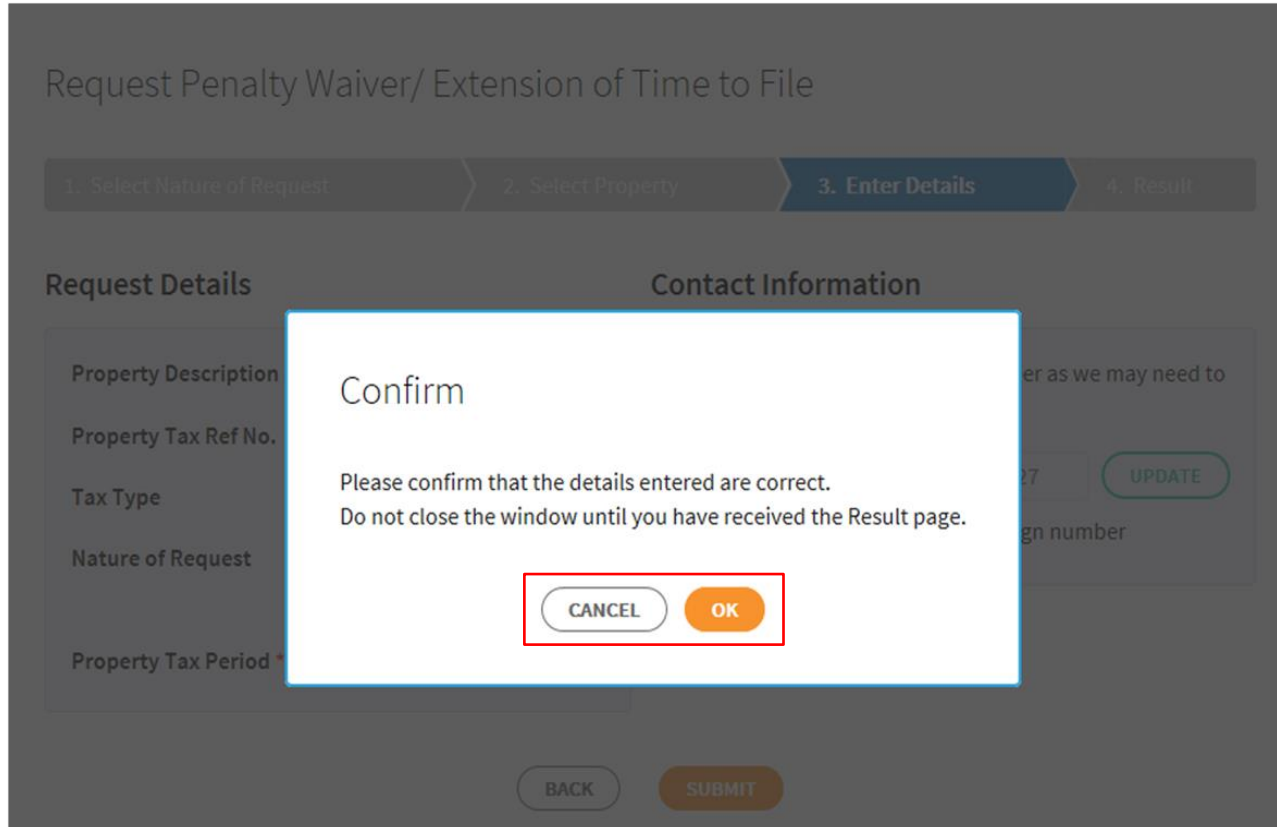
Request Penalty Waiver/ Extension of Time to File

1. Select Nature of Request
2. Select Property
3. Enter Details
4. Result

Request Details

Property Description

Property Tax Ref No.

Tax Type

Nature of Request

Property Tax Period *

Contact Information

er as we may need to

27

UPDATE

gn number

Confirm

Please confirm that the details entered are correct.
Do not close the window until you have received the Result page.

CANCEL

OK

BACK

SUBMIT